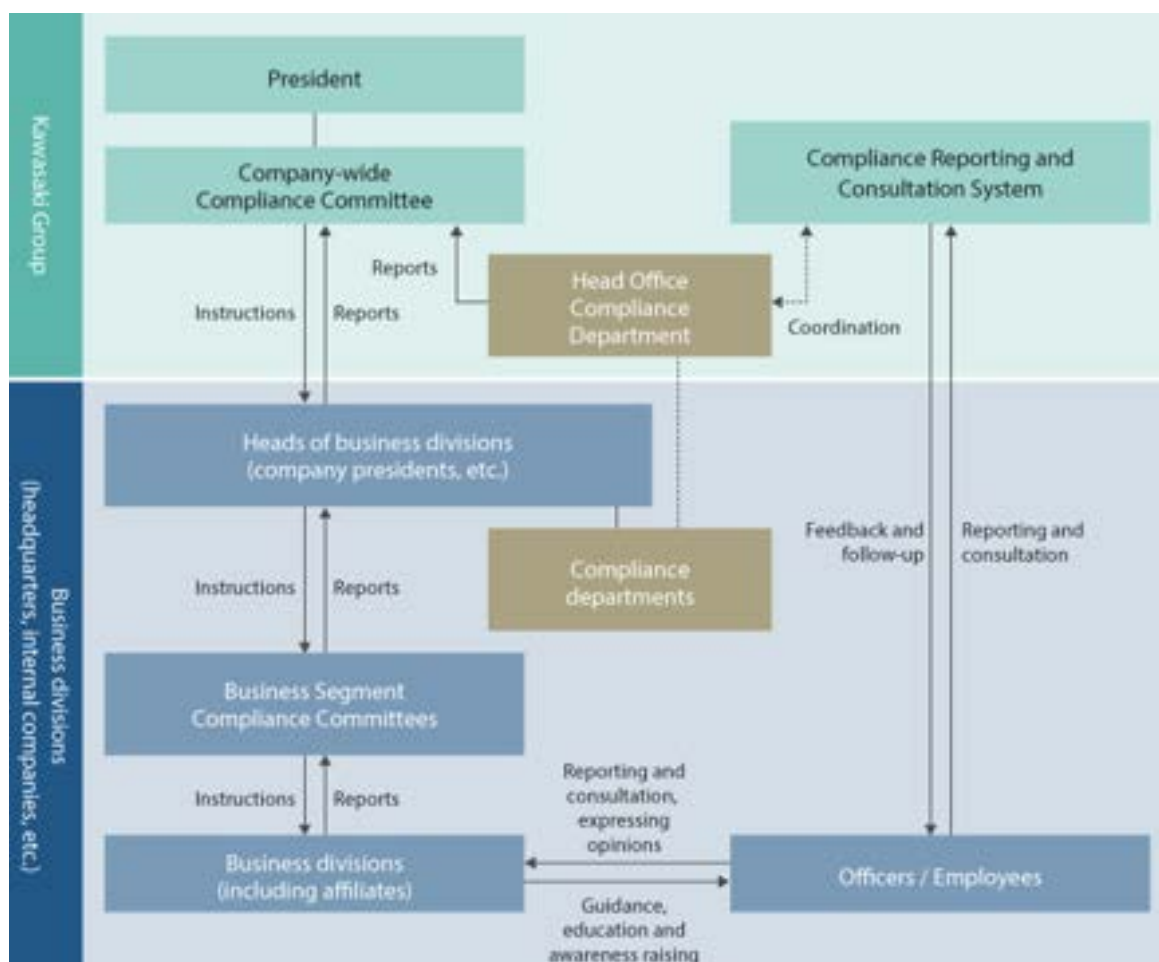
Kawasaki Group

President

Company-wide Compliance Committee

Compliance Reporting and Consultation System

Reports

Head Office Compliance Department

Instructions

Reports

Coordination

Business divisions (headquarters, internal companies, etc.)

Heads of business divisions (company presidents, etc.)

Feedback and follow-up

Reporting and consultation

Instructions

Reports

Compliance departments

Business Segment Compliance Committees

Instructions

Reports

Reporting and consultation, expressing opinions

Business divisions (including affiliates)

Officers / Employees

Guidance, education and awareness raising